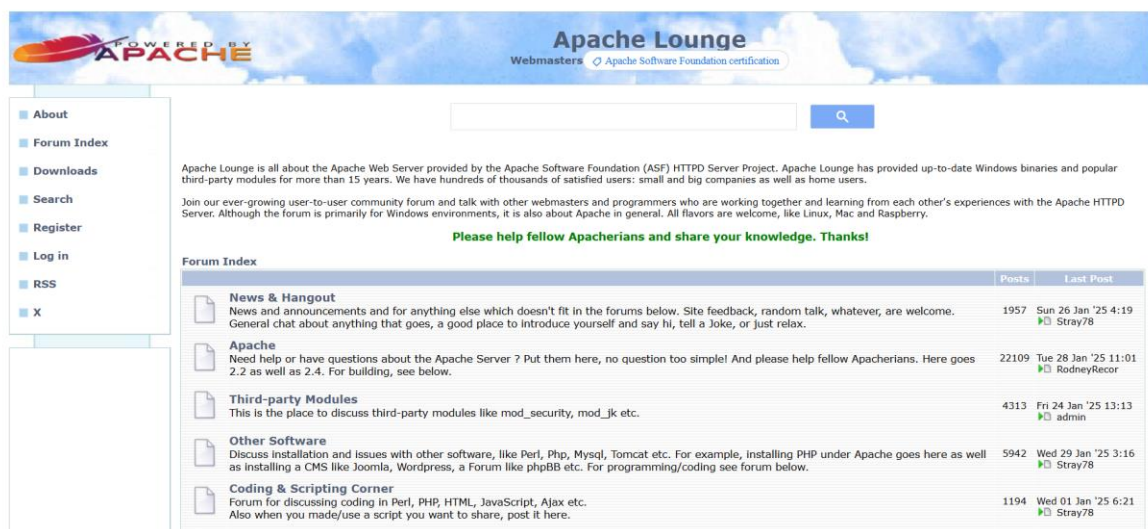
POWERED BY APACHE

Apache Lounge
Webmasters Apache Software Foundation certification

About
Forum Index
Downloads
Search
Register
Log in
RSS
X

Apache Lounge is all about the Apache Web Server provided by the Apache Software Foundation (ASF) HTTPD Server Project. Apache Lounge has provided up-to-date Windows binaries and popular third-party modules for more than 15 years. We have hundreds of thousands of satisfied users: small and big companies as well as home users.

Join our ever-growing user-to-user community forum and talk with other webmasters and programmers who are working together and learning from each other's experiences with the Apache HTTPD Server. Although the forum is primarily for Windows environments, it is also about Apache in general. All flavors are welcome, like Linux, Mac and Raspberry.

Please help fellow Apacherians and share your knowledge. Thanks!

Forum Index

| | Posts | Last Post |
|---|---|---|
| **News & Hangout** News and announcements and for anything else which doesn't fit in the forums below. Site feedback, random talk, whatever, are welcome. General chat about anything that goes, a good place to introduce yourself and say hi, tell a Joke, or just relax. | 1957 | Sun 26 Jan '25 4:19 Stray78 |
| **Apache** Need help or have questions about the Apache Server ? Put them here, no question too simple! And please help fellow Apacherians. Here goes 2.2 as well as 2.4. For building, see below. | 22109 | Tue 28 Jan '25 11:01 RodneyRecor |
| **Third-party Modules** This is the place to discuss third-party modules like mod_security, mod_jk etc. | 4313 | Fri 24 Jan '25 13:13 admin |
| **Other Software** Discuss installation and issues with other software, like Perl, Php, Mysql, Tomcat etc. For example, installing PHP under Apache goes here as well as installing a CMS like Joomla, Wordpress, a Forum like phpBB etc. For programming/coding see forum below. | 5942 | Wed 29 Jan '25 3:16 Stray78 |
| **Coding & Scripting Corner** Forum for discussing coding in Perl, PHP, HTML, JavaScript, Ajax etc. Also when you made/use a script you want to share, post it here. | 1194 | Wed 01 Jan '25 6:21 Stray78 |